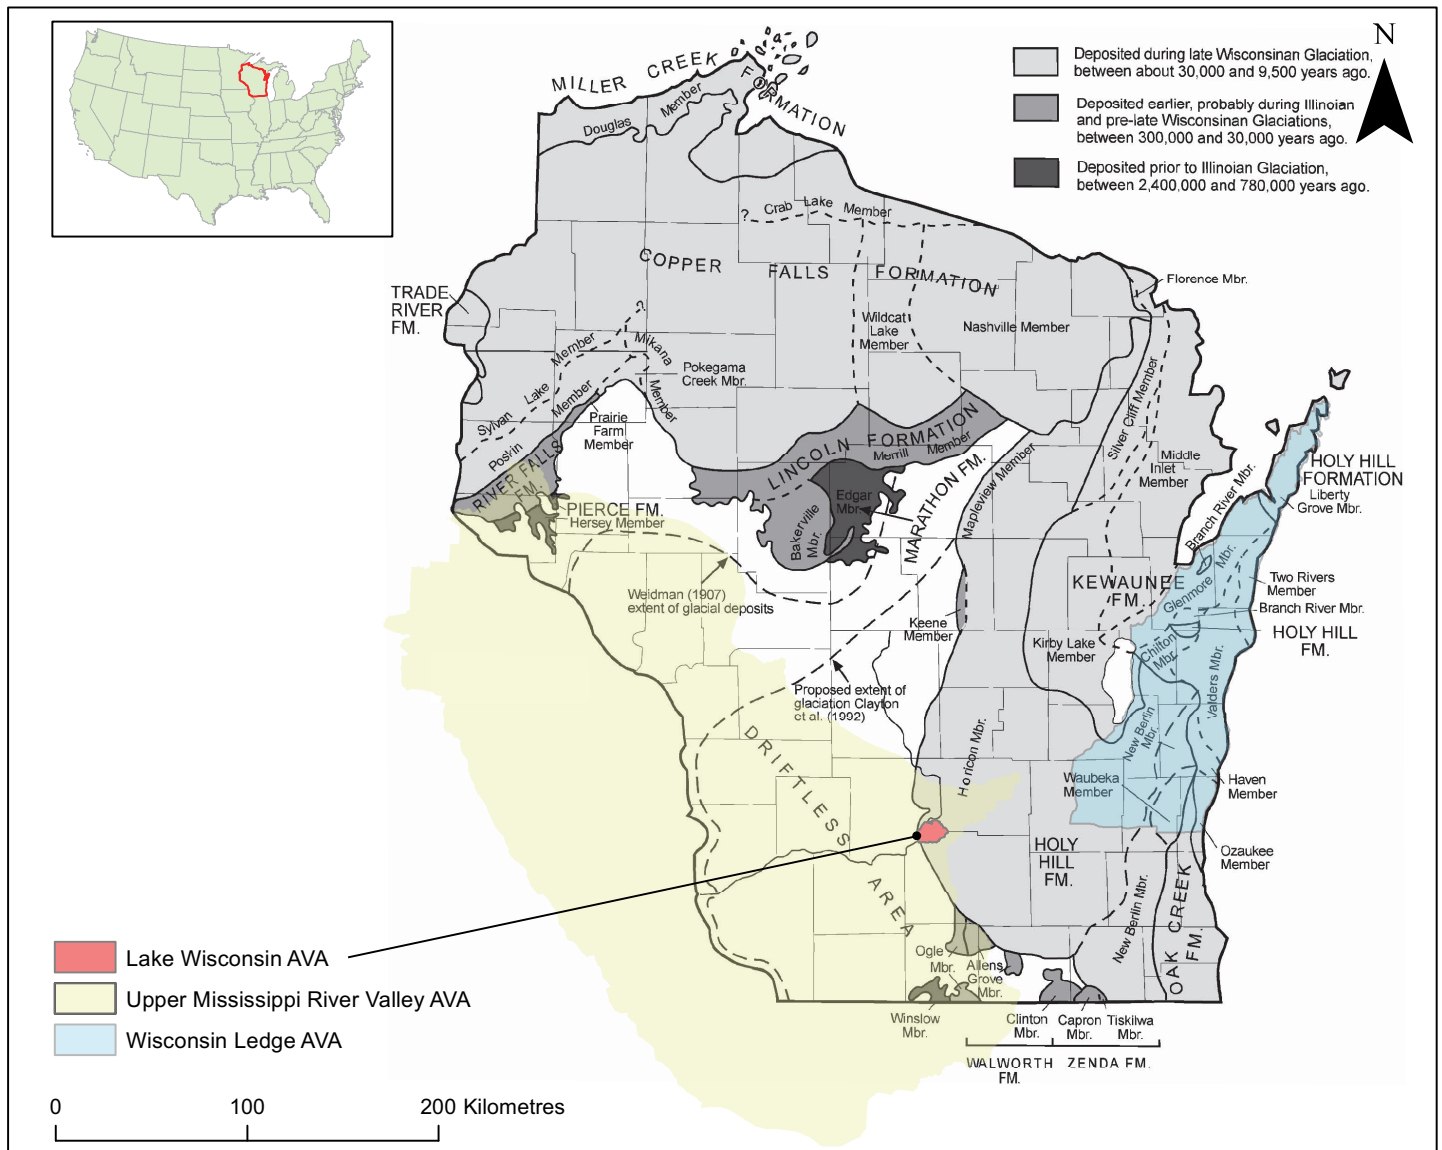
N

Deposited during late Wisconsinan Glaciation, between about 30,000 and 9,500 years ago.

Deposited earlier, probably during Illinoian and pre-late Wisconsinan Glaciations, between 300,000 and 30,000 years ago.

Deposited prior to Illinoian Glaciation, between 2,400,000 and 780,000 years ago.

MILLER CREEK FORMATION
Douglas Member

? Crab Lake Member

COPPER FALLS FORMATION

TRADE RIVER FM.

Florence Mbr.

Wildcat Lake Member

Nashville Member

Sylvan Lake Member

Mikana Member

Pokegama Creek Mbr.

Prairie Farm Member

Poskin Member

RIVER FALLS FM.

PIERCE FM.
Hersey Member

LINCOLN FORMATION
Merrill Member

Edgar Mbr.

Bakerville Mbr.

MARATHON FM.

Mapleview Member

Silver Cliff Member

Middle Inlet Member

Branch River Mbr.

HOLY HILL FORMATION
Liberty Grove Mbr.

Weidman (1907) extent of glacial deposits

KEWAUNEE FM.

Glenmore Mbr.

Two Rivers Member

Branch River Mbr.

HOLY HILL FM.

Keene Member

Kirby Lake Member

Chilton Mbr.

Valders Mbr.

Proposed extent of glaciation Clayton et al. (1992)

DRIFTLESS AREA

Horicon Mbr.

New Berlin Mbr.

Waubeka Member

Haven Member

HOLY HILL FM.

Ozaukee Member

New Berlin Mbr.

OAK CREEK FM.

Ogle Mbr.

Allens Grove Mbr.

Winslow Mbr.

Clinton Mbr.

Capron Mbr.

Tiskilwa Mbr.

WALWORTH FM.

ZENDA FM.

Lake Wisconsin AVA
Upper Mississippi River Valley AVA
Wisconsin Ledge AVA

0 100 200 Kilometres